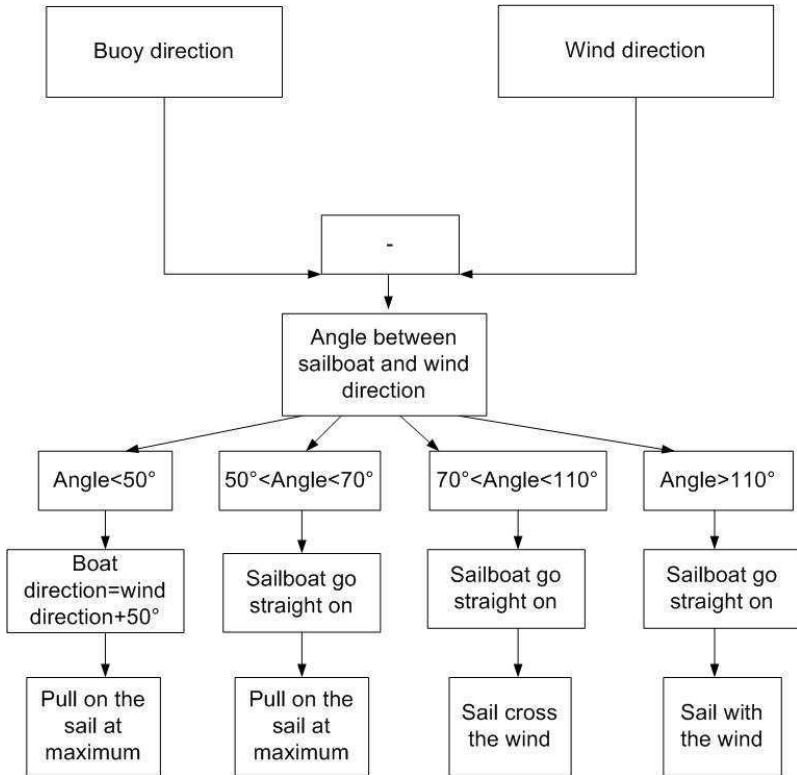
Buoy direction

Wind direction

-

Angle between sailboat and wind direction

Angle<50°

50°<Angle<70°

70°<Angle<110°

Angle>110°

Boat direction=wind direction+50°

Sailboat go straight on

Sailboat go straight on

Sailboat go straight on

Pull on the sail at maximum

Pull on the sail at maximum

Sail cross the wind

Sail with the wind